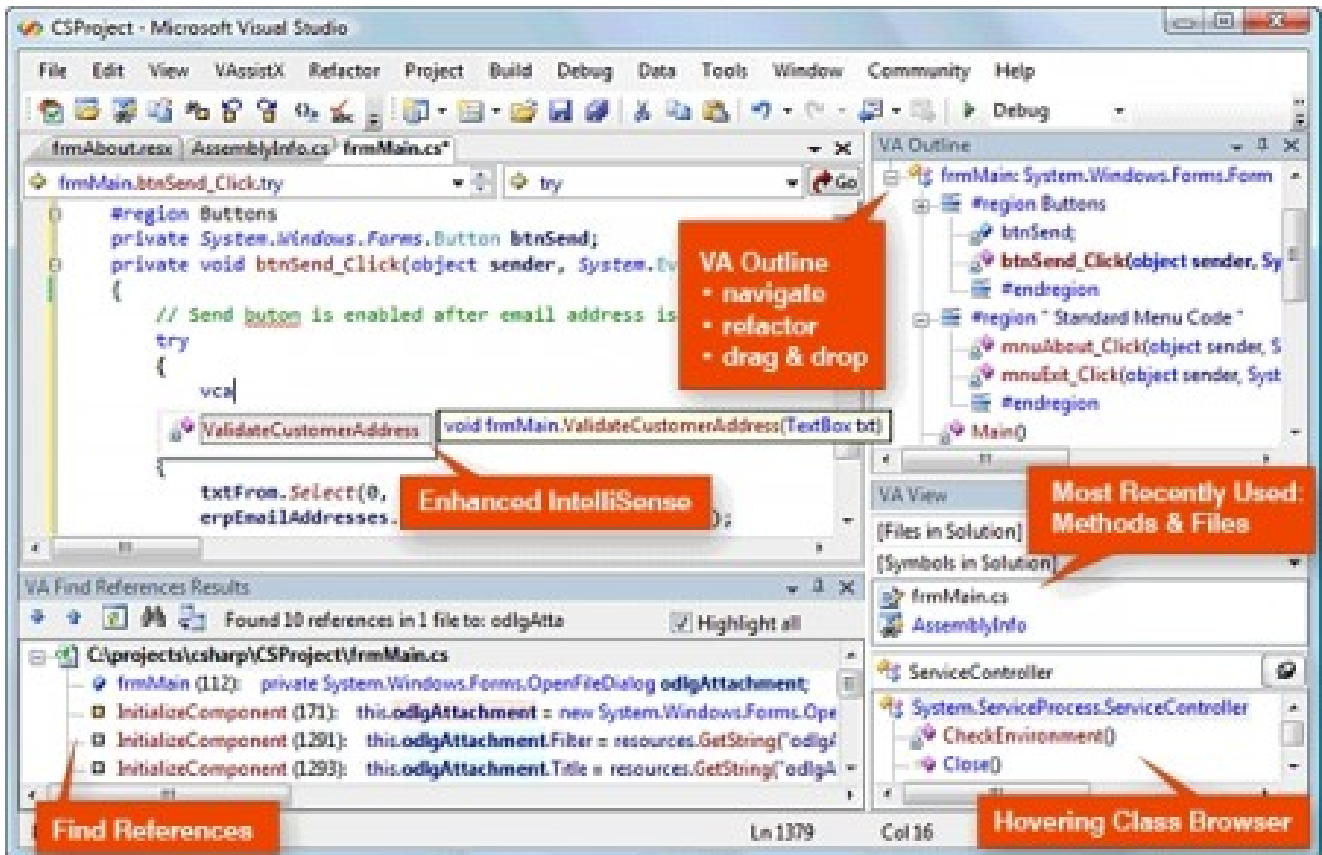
CSProject - Microsoft Visual Studio

File Edit View VAssistX Refactor Project Build Debug Data Tools Window Community Help

Debug

frmAbout.resx | AssemblyInfo.cs | frmMain.cs*

frmMain.btnSend_Click.try

try

Go

#region Buttons
private System.Windows.Forms.Button btnSend;
private void btnSend_Click(object sender, System.Ev
{
// Send buton is enabled after email address is
try
{
vca

ValidateCustomerAddress

void frmMain.ValidateCustomerAddress(TextBox txt)

{
txtFrom.Select(0,
erpEmailAddresses. );

VA Outline
• navigate
• refactor
• drag & drop

Enhanced IntelliSense

VA Outline

frmMain: System.Windows.Forms.Form
#region Buttons
btnSend;
btnSend_Click(object sender, Sy
#endregion
#region " Standard Menu Code "
mnuAbout_Click(object sender, S
mnuExit_Click(object sender, Syst
#endregion
Main()

VA View

Most Recently Used: Methods & Files

[Files in Solution]
[Symbols in Solution]

frmMain.cs
AssemblyInfo

ServiceController

System.ServiceProcess.ServiceController
CheckEnvironment()
Close()

VA Find References Results

Found 10 references in 1 file to: odlgAtta

Highlight all

C:\projects\csharp\CSProject\frmMain.cs
frmMain (112): private System.Windows.Forms.OpenFileDialog odlgAttachment;
InitializeComponent (171): this.odlgAttachment = new System.Windows.Forms.Ope
InitializeComponent (1291): this.odlgAttachment.Filter = resources.GetString("odlg
InitializeComponent (1293): this.odlgAttachment.Title = resources.GetString("odlgA

Find References

Ln 1379

Col 16

Hovering Class Browser